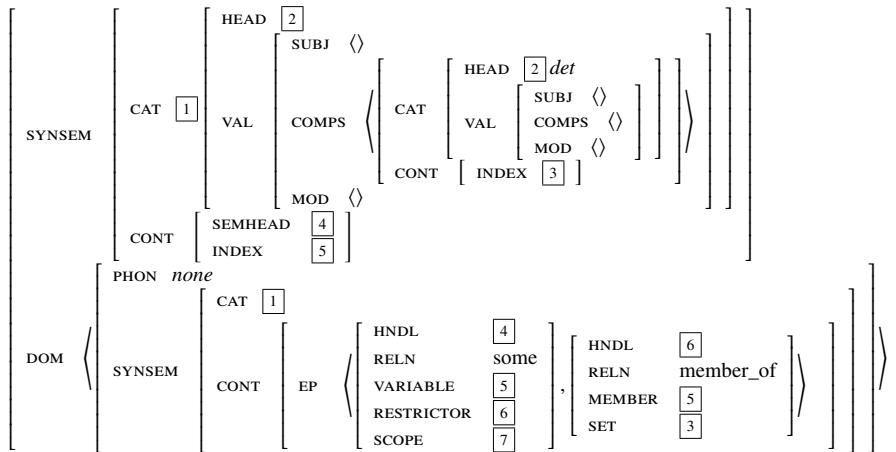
SYNSEM
CAT $\boxed{1}$
HEAD $\boxed{2}$
VAL
SUBJ $\langle\rangle$
COMPS $\langle$
CAT
HEAD $\boxed{2}$ *det*
VAL
SUBJ $\langle\rangle$
COMPS $\langle\rangle$
MOD $\langle\rangle$
CONT
INDEX $\boxed{3}$
$\rangle$
MOD $\langle\rangle$
CONT
SEMHEAD $\boxed{4}$
INDEX $\boxed{5}$

DOM $\langle$
PHON *none*
SYNSEM
CAT $\boxed{1}$
CONT
EP $\langle$
HNDL $\boxed{4}$
RELN some
VARIABLE $\boxed{5}$
RESTRICTOR $\boxed{6}$
SCOPE $\boxed{7}$
,
HNDL $\boxed{6}$
RELN member_of
MEMBER $\boxed{5}$
SET $\boxed{3}$
$\rangle$
$\rangle$